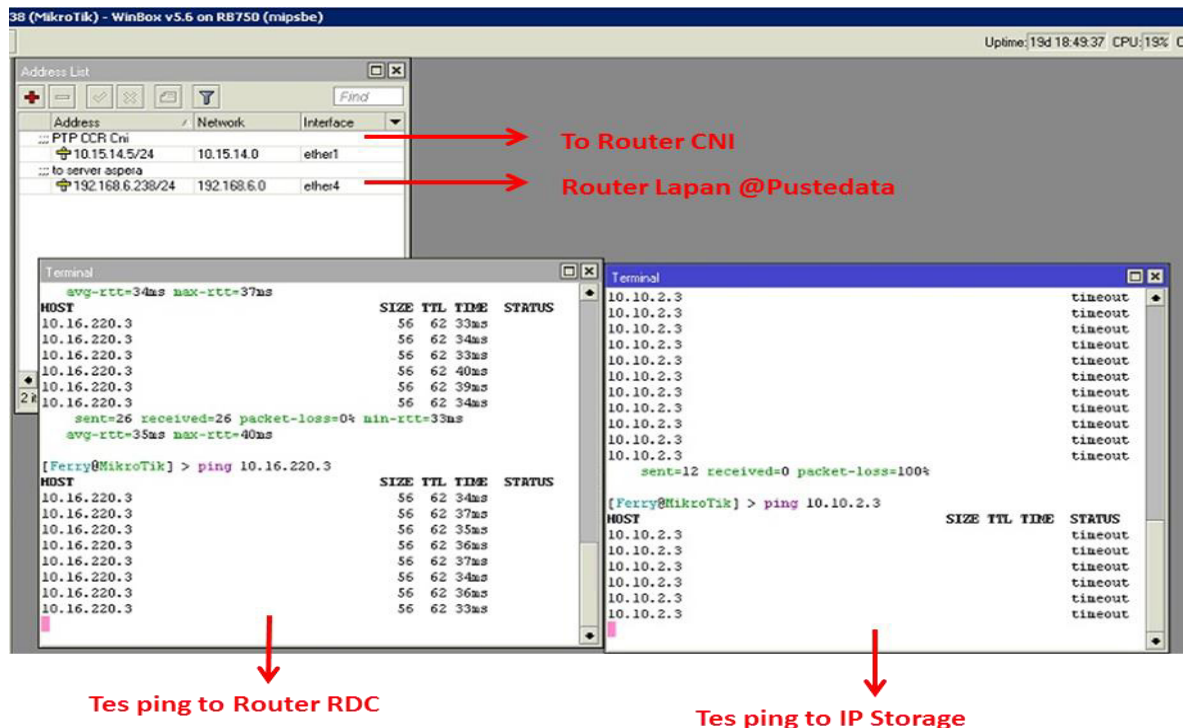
38 (MikroTik) - WinBox v5.6 on RB750 (mipsbe)

Uptime: 19d 18:49:37 CPU: 19%

Address List

Find

| Address | Network | Interface |
|---|---|---|
| ::: PTP CCR Cni | | |
| 10.15.14.5/24 | 10.15.14.0 | ether1 |
| ::: to server aspera | | |
| 192.168.6.238/24 | 192.168.6.0 | ether4 |

To Router CNI

Router Lapan @Pustedata

2 it

Terminal

avg-rtt=34ms max-rtt=37ms
HOST SIZE TTL TIME STATUS
10.16.220.3 56 62 33ms
10.16.220.3 56 62 34ms
10.16.220.3 56 62 33ms
10.16.220.3 56 62 40ms
10.16.220.3 56 62 39ms
10.16.220.3 56 62 34ms
sent=26 received=26 packet-loss=0% min-rtt=33ms
avg-rtt=35ms max-rtt=40ms

[Ferry@MikroTik] > ping 10.16.220.3
HOST SIZE TTL TIME STATUS
10.16.220.3 56 62 34ms
10.16.220.3 56 62 37ms
10.16.220.3 56 62 35ms
10.16.220.3 56 62 36ms
10.16.220.3 56 62 37ms
10.16.220.3 56 62 34ms
10.16.220.3 56 62 36ms
10.16.220.3 56 62 33ms

Terminal

10.10.2.3 timeout
10.10.2.3 timeout
10.10.2.3 timeout
10.10.2.3 timeout
10.10.2.3 timeout
10.10.2.3 timeout
10.10.2.3 timeout
10.10.2.3 timeout
10.10.2.3 timeout
10.10.2.3 timeout
10.10.2.3 timeout
sent=12 received=0 packet-loss=100%

[Ferry@MikroTik] > ping 10.10.2.3
HOST SIZE TTL TIME STATUS
10.10.2.3 timeout
10.10.2.3 timeout
10.10.2.3 timeout
10.10.2.3 timeout
10.10.2.3 timeout
10.10.2.3 timeout

Tes ping to Router RDC

Tes ping to IP Storage